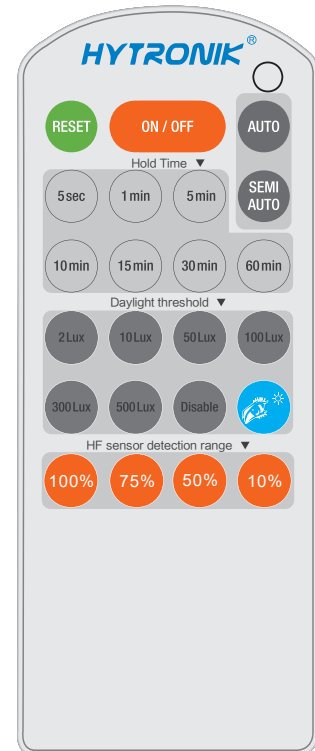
HYTRONIK®

RESET
ON / OFF
AUTO
Hold Time ▼
5sec
1min
5min
SEMI AUTO
10min
15min
30min
60min
Daylight threshold ▼
2Lux
10Lux
50Lux
100Lux
300Lux
500Lux
Disable
HF sensor detection range ▼
100%
75%
50%
10%